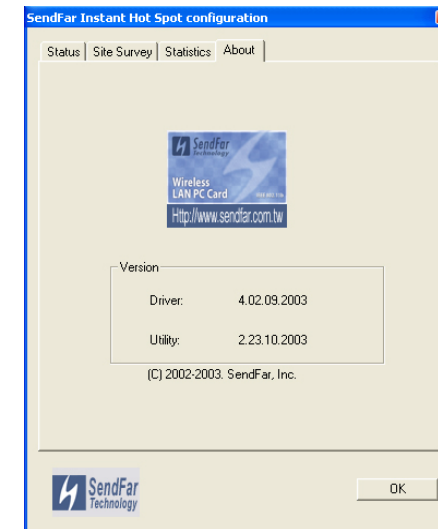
SendFar Instant Hot Spot configuration

Status | Site Survey | Statistics | About

SendFar Technology
Wireless LAN PC Card
Http://www.sendfar.com.tw

Version
Driver: 4.02.09.2003
Utility: 2.23.10.2003

(C) 2002-2003. SendFar, Inc.

SendFar Technology

OK